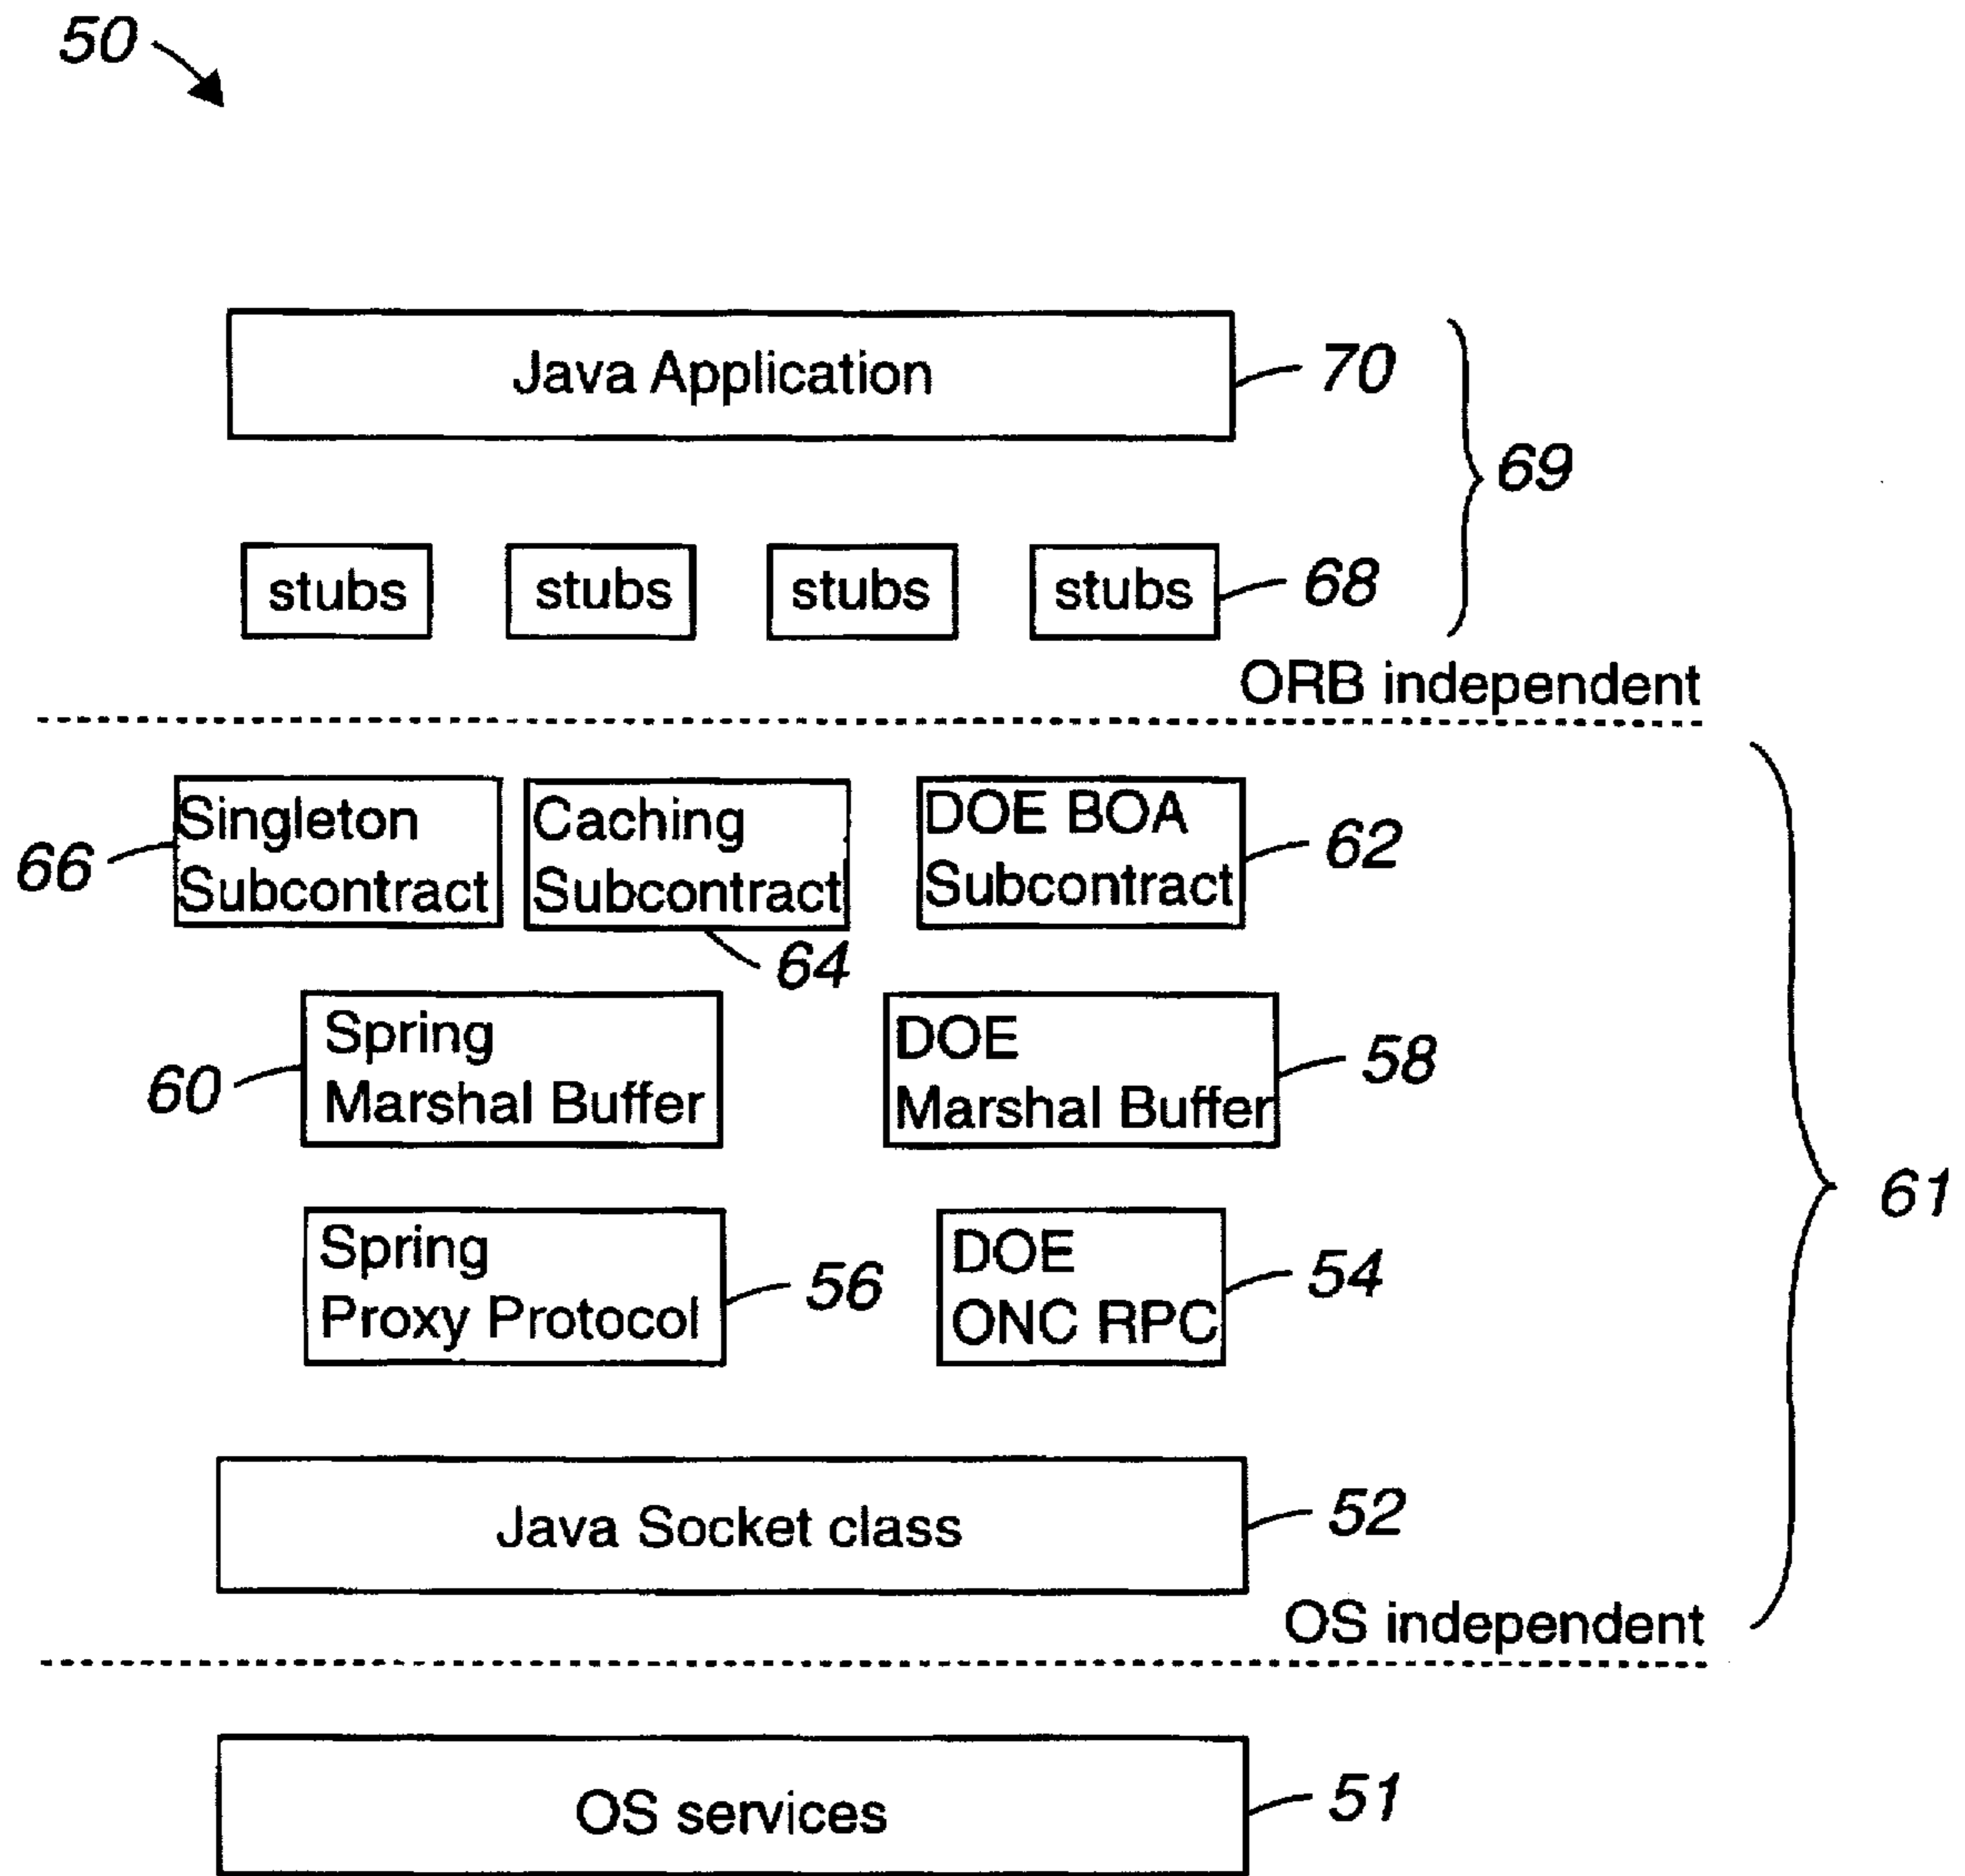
50

Java Application 70

69

stubs stubs stubs stubs 68

ORB independent

66 Singleton Subcontract

Caching Subcontract 64

DOE BOA Subcontract 62

60 Spring Marshal Buffer

DOE Marshal Buffer 58

Spring Proxy Protocol 56

DOE ONC RPC 54

61

Java Socket class 52

OS independent

OS services 51